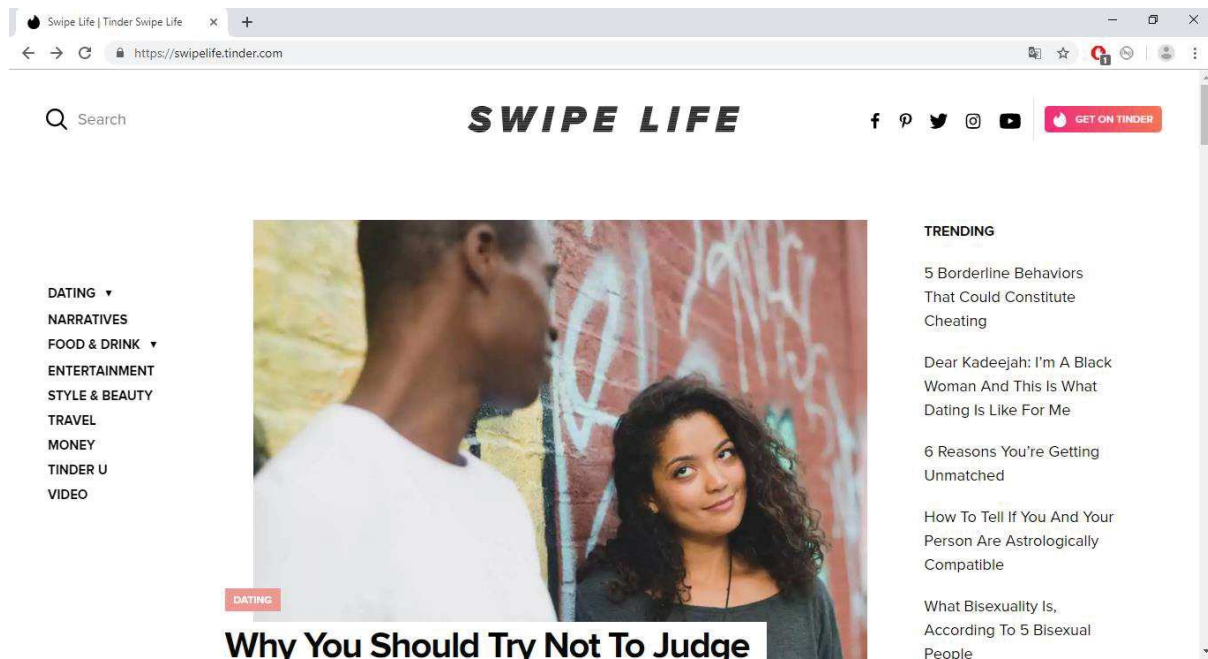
Swipe Life | Tinder Swipe Life

https://swipelife.tinder.com

Search

SWIPE LIFE

GET ON TINDER

DATING ▾
NARRATIVES
FOOD & DRINK ▾
ENTERTAINMENT
STYLE & BEAUTY
TRAVEL
MONEY
TINDER U
VIDEO

DATING

Why You Should Try Not To Judge

TRENDING

5 Borderline Behaviors That Could Constitute Cheating

Dear Kadeejah: I'm A Black Woman And This Is What Dating Is Like For Me

6 Reasons You're Getting Unmatched

How To Tell If You And Your Person Are Astrologically Compatible

What Bisexuality Is, According To 5 Bisexual People